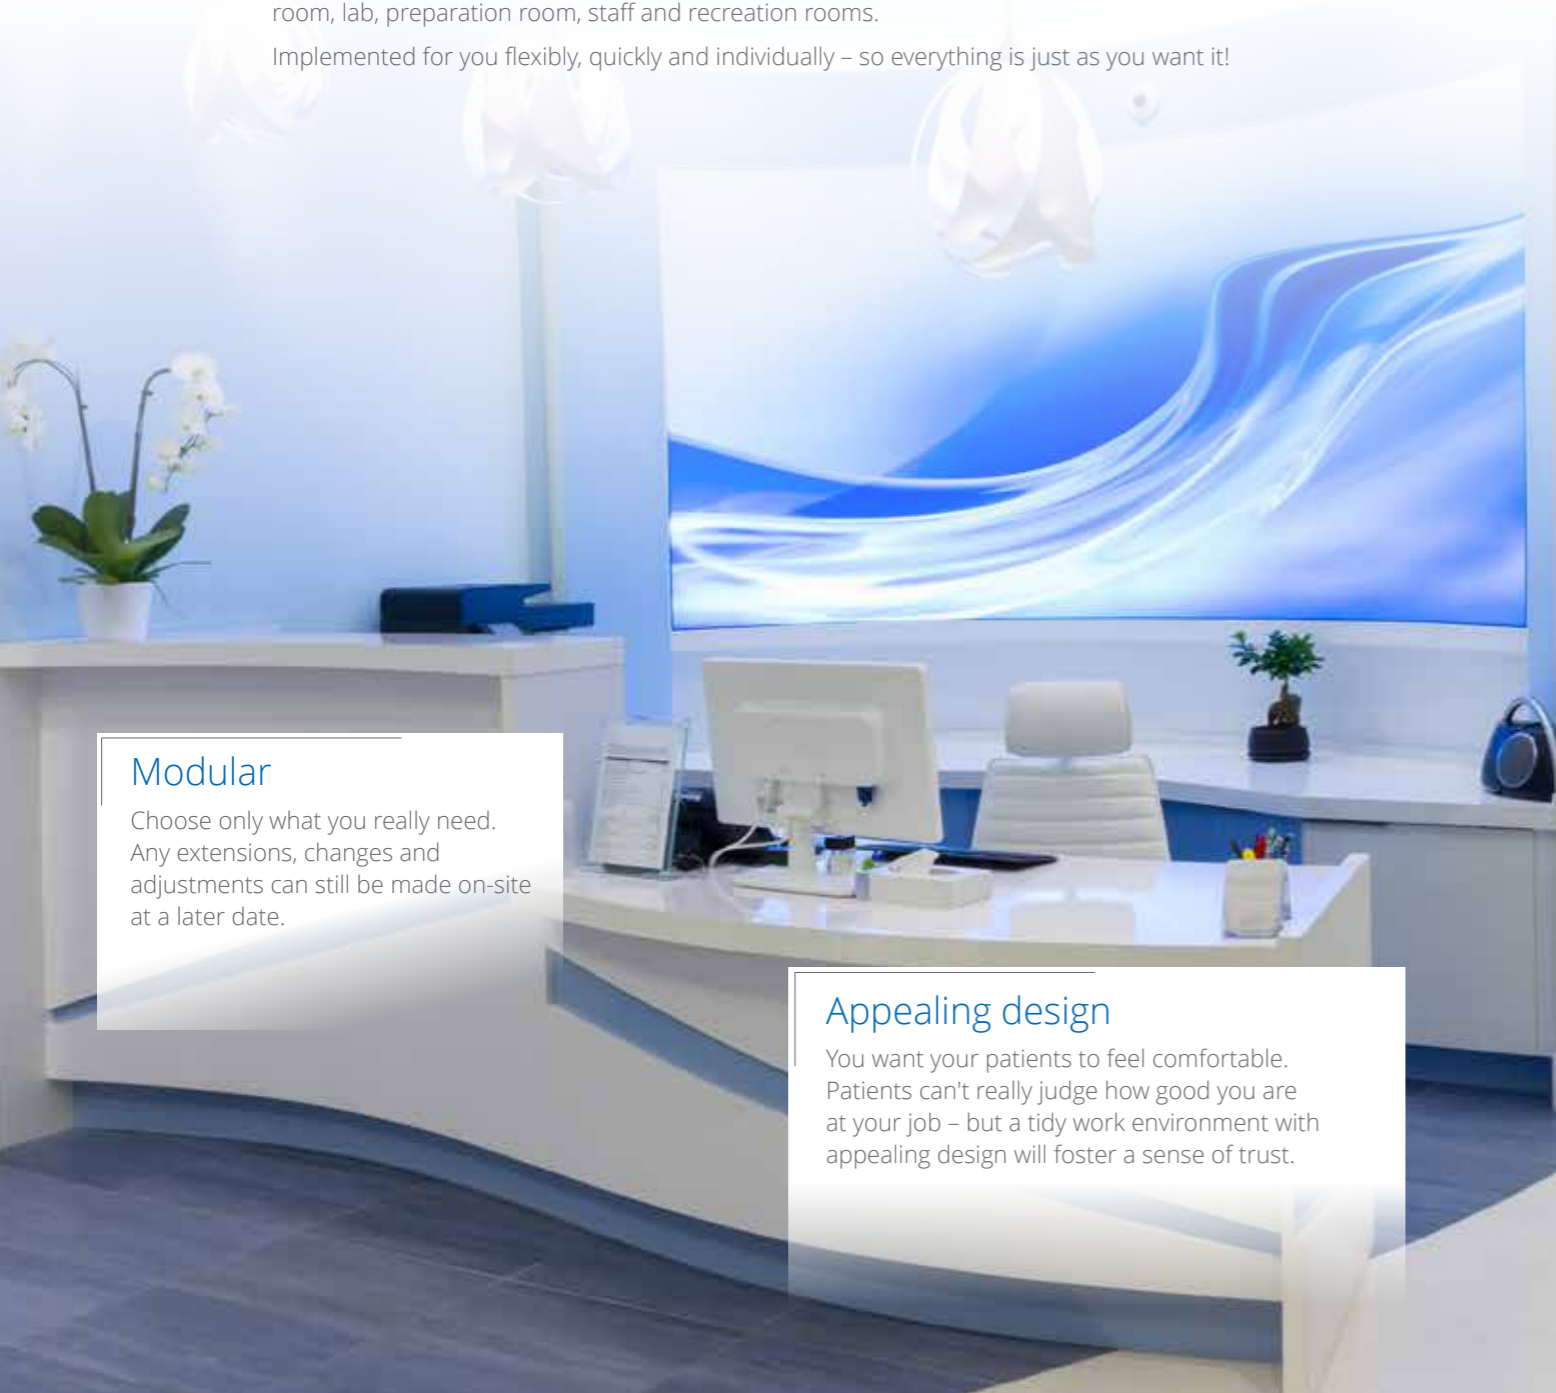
room, lab, preparation room, staff and recreation rooms.

Implemented for you flexibly, quickly and individually – so everything is just as you want it!

Modular

Choose only what you really need. Any extensions, changes and adjustments can still be made on-site at a later date.

Appealing design

You want your patients to feel comfortable. Patients can't really judge how good you are at your job – but a tidy work environment with appealing design will foster a sense of trust.